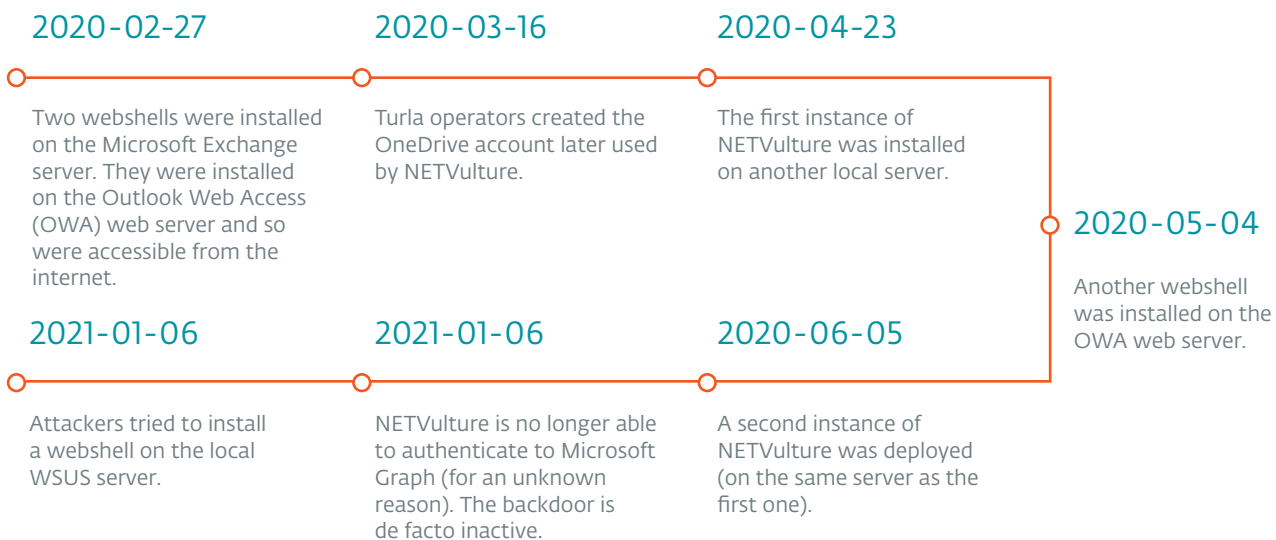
2020-02-27

Two webshells were installed on the Microsoft Exchange server. They were installed on the Outlook Web Access (OWA) web server and so were accessible from the internet.

2020-03-16

Turla operators created the OneDrive account later used by NETVulture.

2020-04-23

The first instance of NETVulture was installed on another local server.

2020-05-04

Another webshell was installed on the OWA web server.

2020-06-05

A second instance of NETVulture was deployed (on the same server as the first one).

2021-01-06

NETVulture is no longer able to authenticate to Microsoft Graph (for an unknown reason). The backdoor is de facto inactive.

2021-01-06

Attackers tried to install a webshell on the local WSUS server.